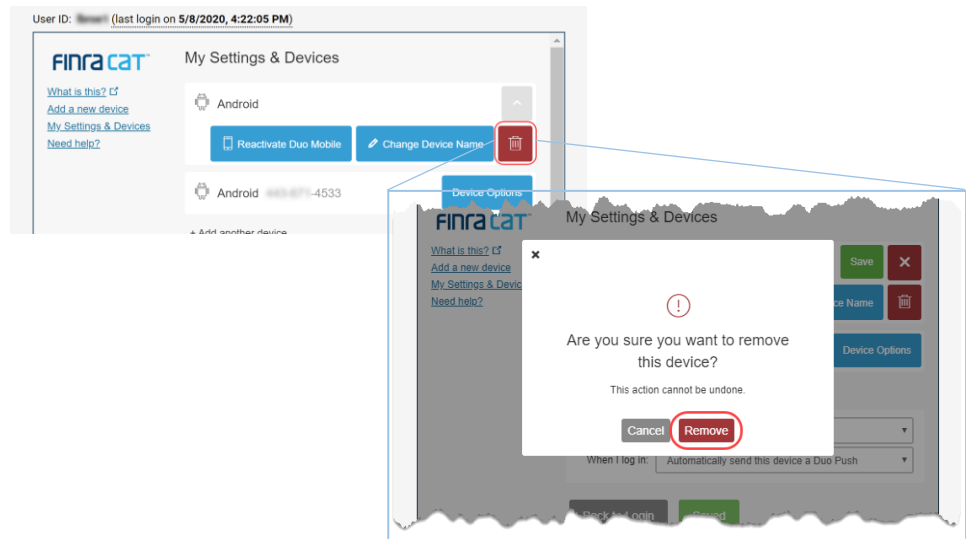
User ID: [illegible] (last login on 5/8/2020, 4:22:05 PM)

FINRA CAT

My Settings & Devices

What is this?
Add a new device
My Settings & Devices
Need help?

Android

Reactivate Duo Mobile
Change Device Name

Android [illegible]-4533
Device Options

+ Add another device

FINRA CAT

My Settings & Devices

What is this?
Add a new device
My Settings & Devic
Need help?

Save
ce Name
Device Options

When I log in: Automatically send this device a Duo Push

Back to Login
Saved

×

!

Are you sure you want to remove this device?

This action cannot be undone.

Cancel
Remove